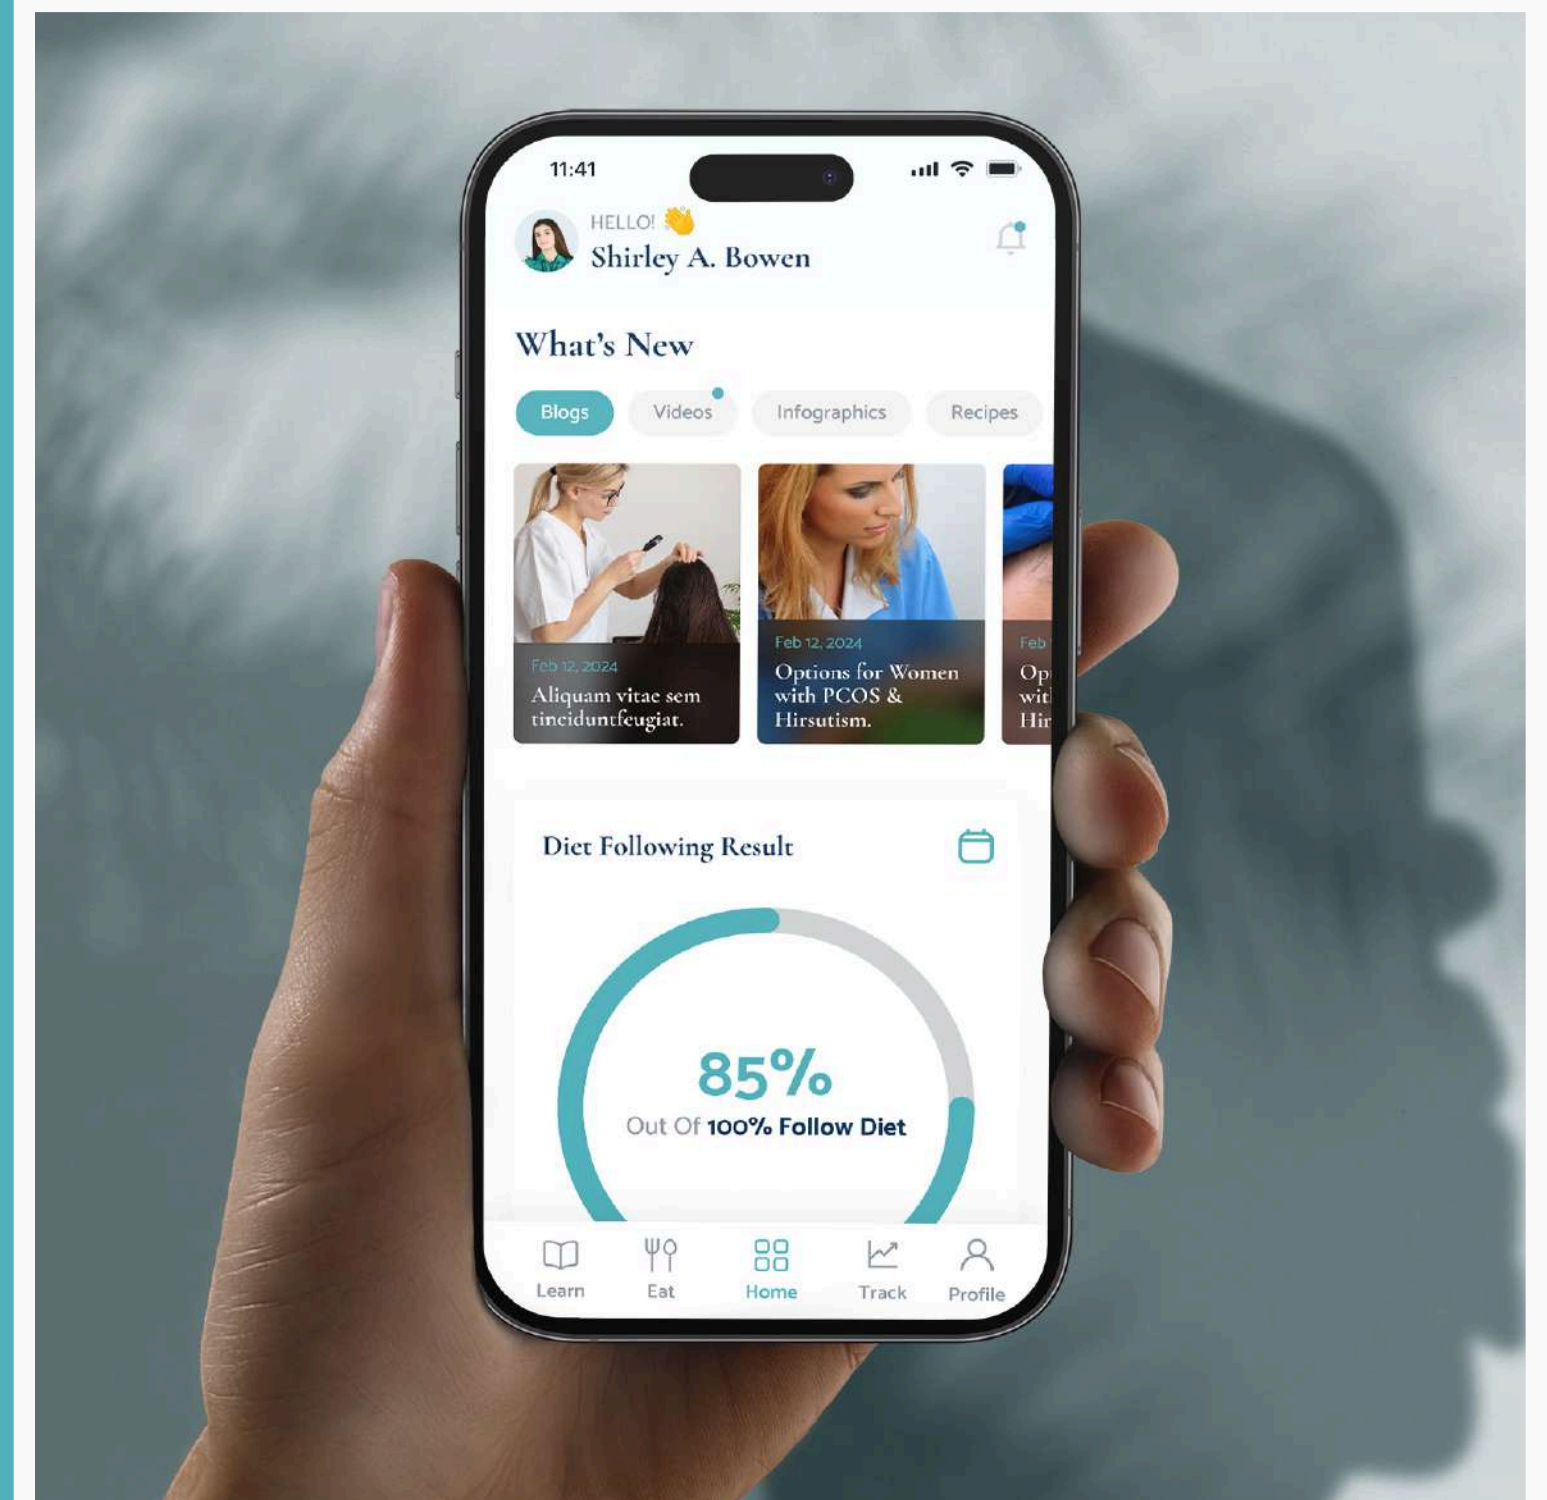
11:41

HELLO! 👋
Shirley A. Bowen

What's New

Blogs
Videos
Infographics
Recipes

Feb 12, 2024
Aliquam vitae sem tinciduntfeugiat.

Feb 12, 2024
Options for Women with PCOS & Hirsutism.

Feb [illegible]
Op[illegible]
wit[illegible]
Hir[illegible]

Diet Following Result

85%
Out Of 100% Follow Diet

Learn
Eat
Home
Track
Profile